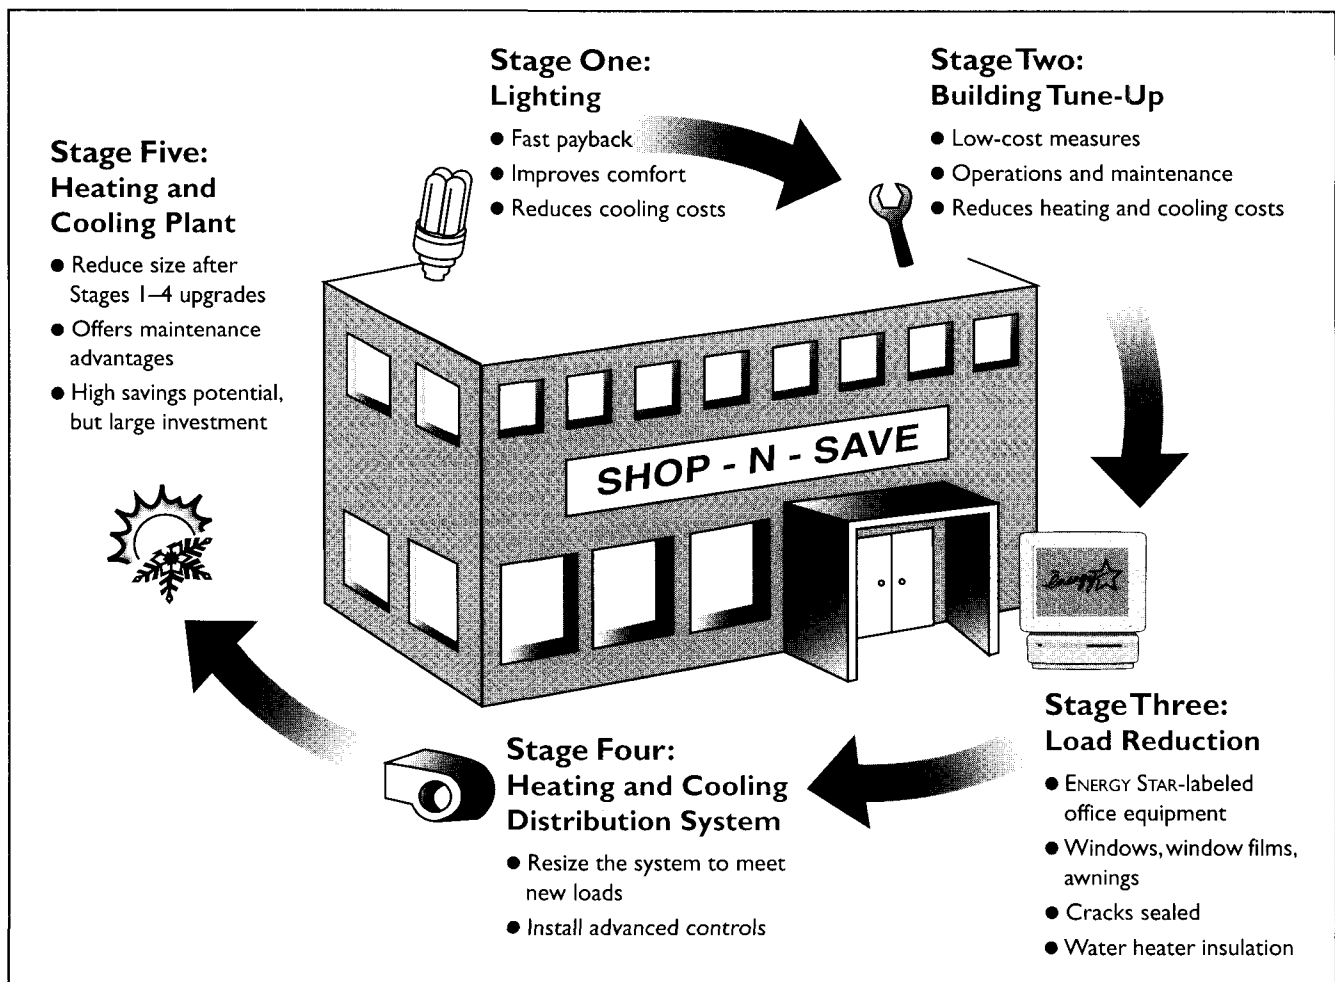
Stage One:
Lighting

- Fast payback
- Improves comfort
- Reduces cooling costs

Stage Two:
Building Tune-Up

- Low-cost measures
- Operations and maintenance
- Reduces heating and cooling costs

Stage Three:
Load Reduction

- ENERGY STAR-labeled office equipment
- Windows, window films, awnings
- Cracks sealed
- Water heater insulation

Stage Four:
Heating and Cooling Distribution System

- Resize the system to meet new loads
- Install advanced controls

Stage Five:
Heating and Cooling Plant

- Reduce size after Stages 1–4 upgrades
- Offers maintenance advantages
- High savings potential, but large investment

SHOP - N - SAVE

energy